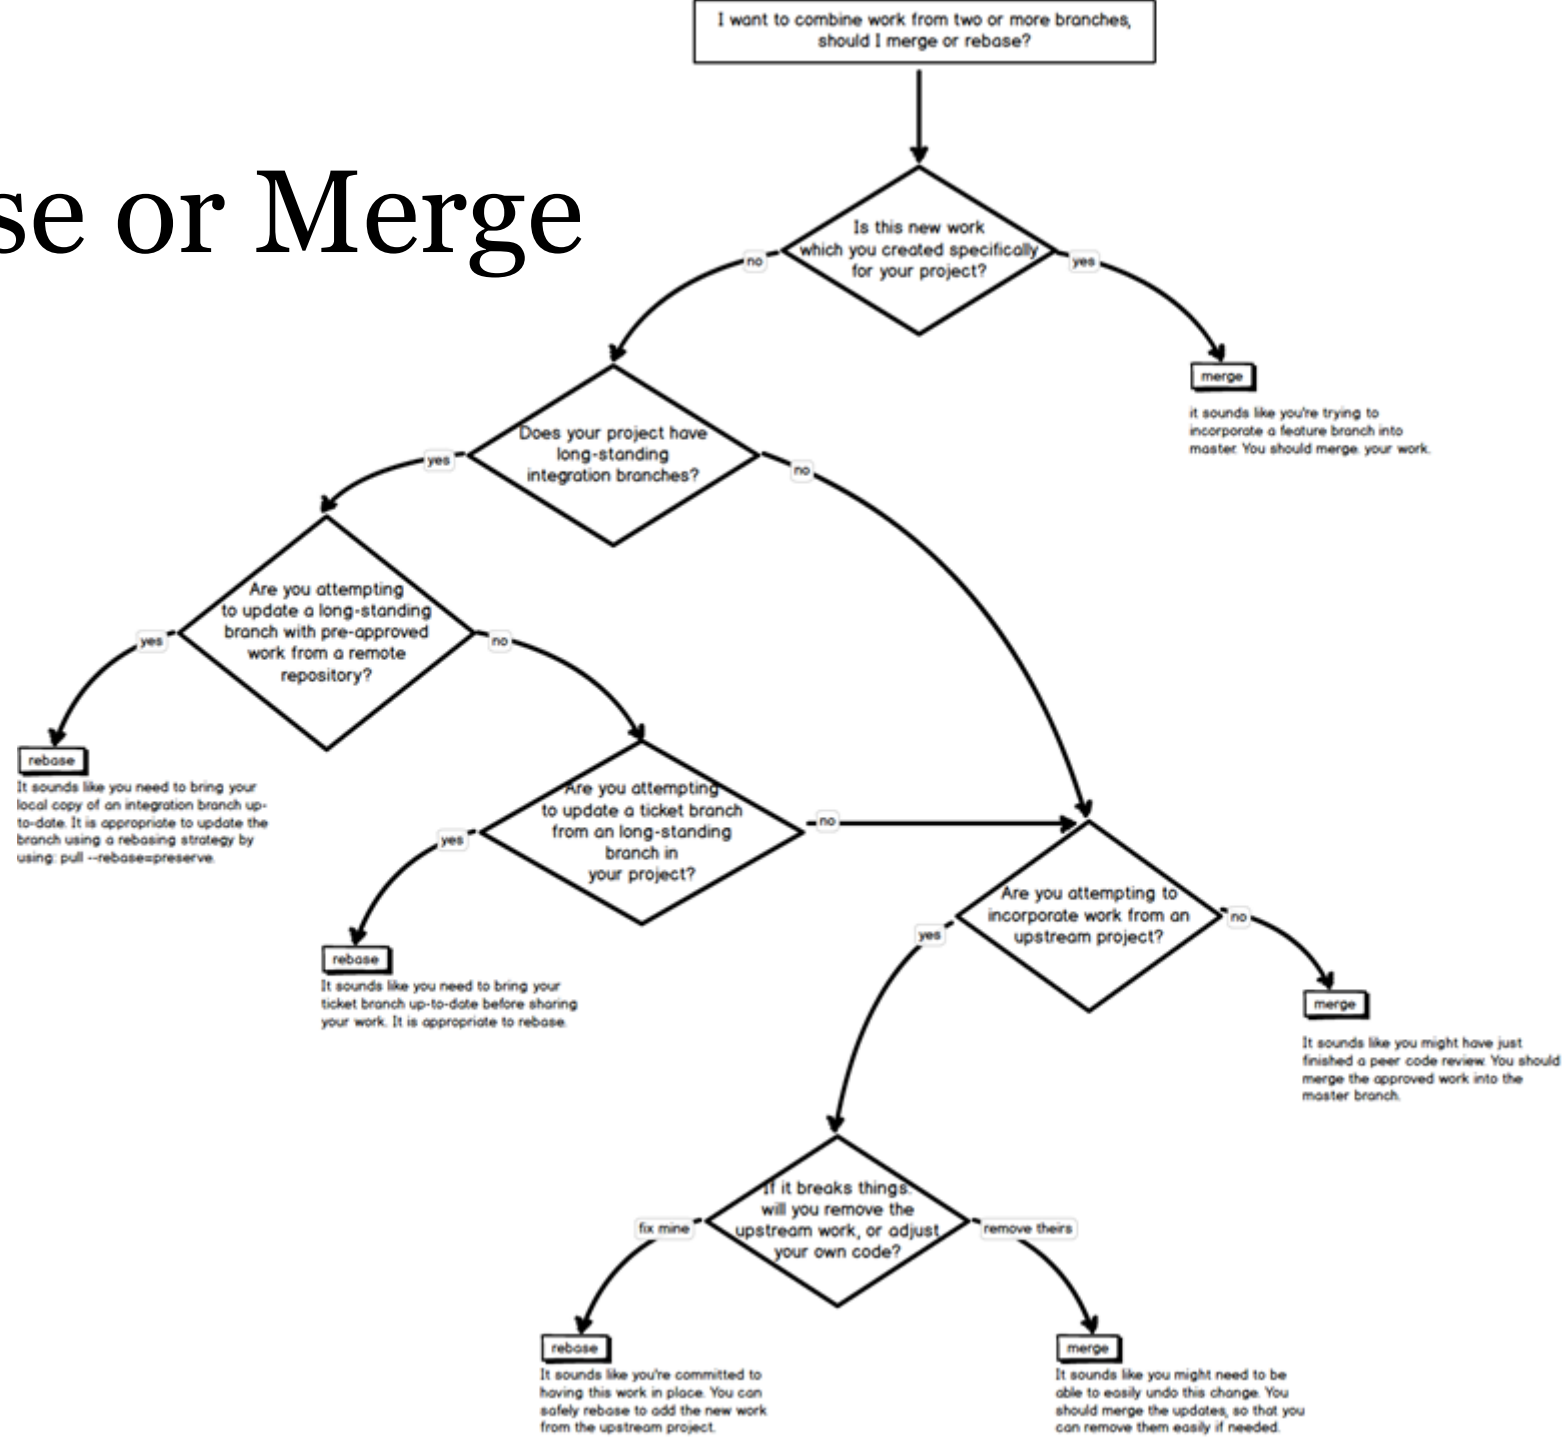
se or Merge

I want to combine work from two or more branches, should I merge or rebase?

Is this new work which you created specifically for your project?

no

yes

merge

it sounds like you're trying to incorporate a feature branch into master. You should merge. your work.

Does your project have long-standing integration branches?

yes

no

Are you attempting to update a long-standing branch with pre-approved work from a remote repository?

yes

no

rebase

It sounds like you need to bring your local copy of an integration branch up-to-date. It is appropriate to update the branch using a rebasing strategy by using: pull --rebase=preserve.

Are you attempting to update a ticket branch from an long-standing branch in your project?

yes

no

rebase

It sounds like you need to bring your ticket branch up-to-date before sharing your work. It is appropriate to rebase.

Are you attempting to incorporate work from an upstream project?

yes

no

merge

It sounds like you might have just finished a peer code review. You should merge the approved work into the master branch.

If it breaks things: will you remove the upstream work, or adjust your own code?

fix mine

remove theirs

rebase

It sounds like you're committed to having this work in place. You can safely rebase to add the new work from the upstream project.

merge

It sounds like you might need to be able to easily undo this change. You should merge the updates, so that you can remove them easily if needed.